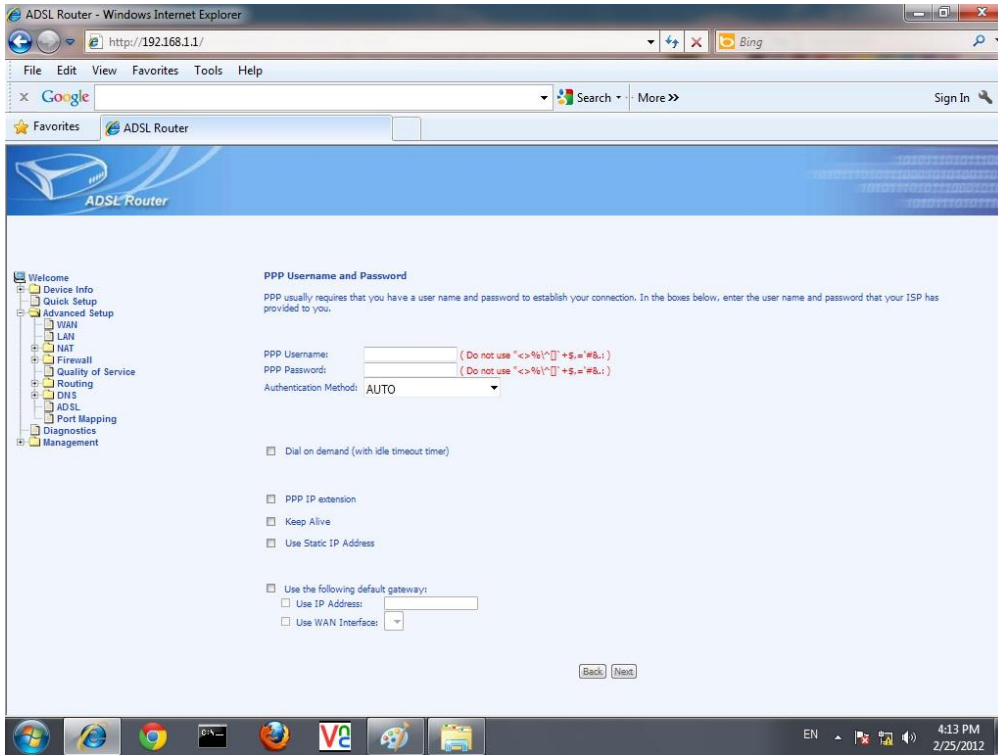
ADSL Router - Windows Internet Explorer

http://192.168.1.1/

Bing

File Edit View Favorites Tools Help

x Google

Search · More »

Sign In

Favorites

ADSL Router

ADSL Router

Welcome
Device Info
Quick Setup
Advanced Setup
WAN
LAN
NAT
Firewall
Quality of Service
Routing
DNS
ADSL
Port Mapping
Diagnostics
Management

PPP Username and Password

PPP usually requires that you have a user name and password to establish your connection. In the boxes below, enter the user name and password that your ISP has provided to you.

PPP Username: ( Do not use "<>%\^[]`+$,='#&.: )
PPP Password: ( Do not use "<>%\^[]`+$,='#&.: )
Authentication Method: AUTO

Dial on demand (with idle timeout timer)

PPP IP extension

Keep Alive

Use Static IP Address

Use the following default gateway:
Use IP Address:
Use WAN Interface:

Back Next

EN

4:13 PM
2/25/2012